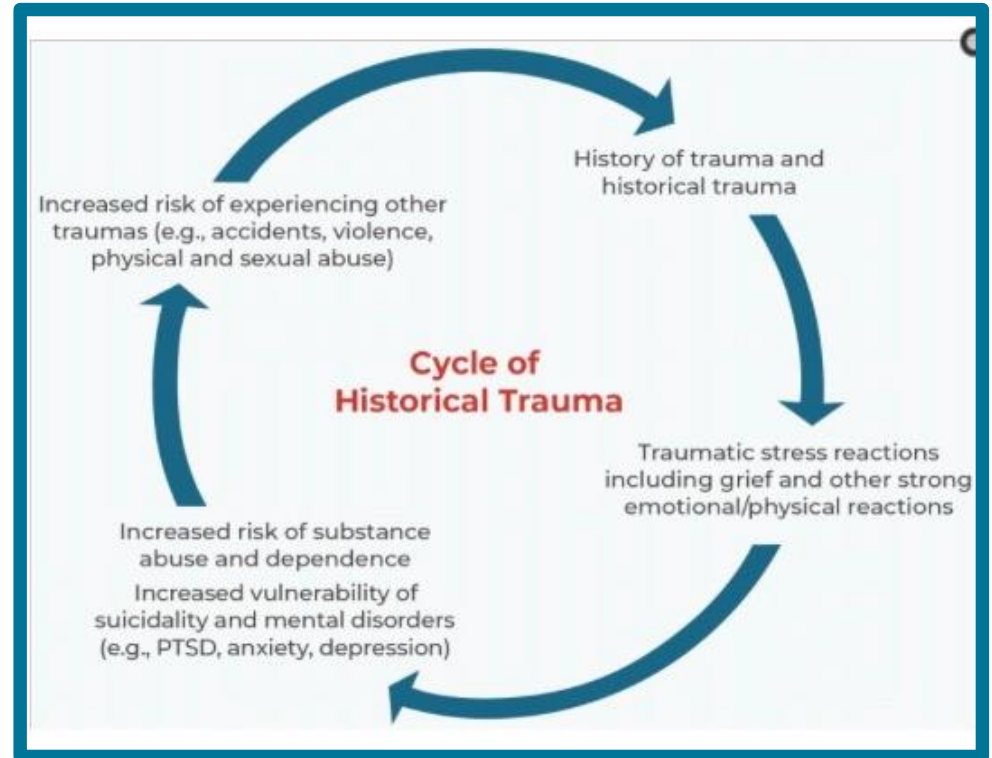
Cycle of Historical Trauma

History of trauma and historical trauma

Traumatic stress reactions including grief and other strong emotional/physical reactions

Increased risk of substance abuse and dependence

Increased vulnerability of suicidality and mental disorders (e.g., PTSD, anxiety, depression)

Increased risk of experiencing other traumas (e.g., accidents, violence, physical and sexual abuse)